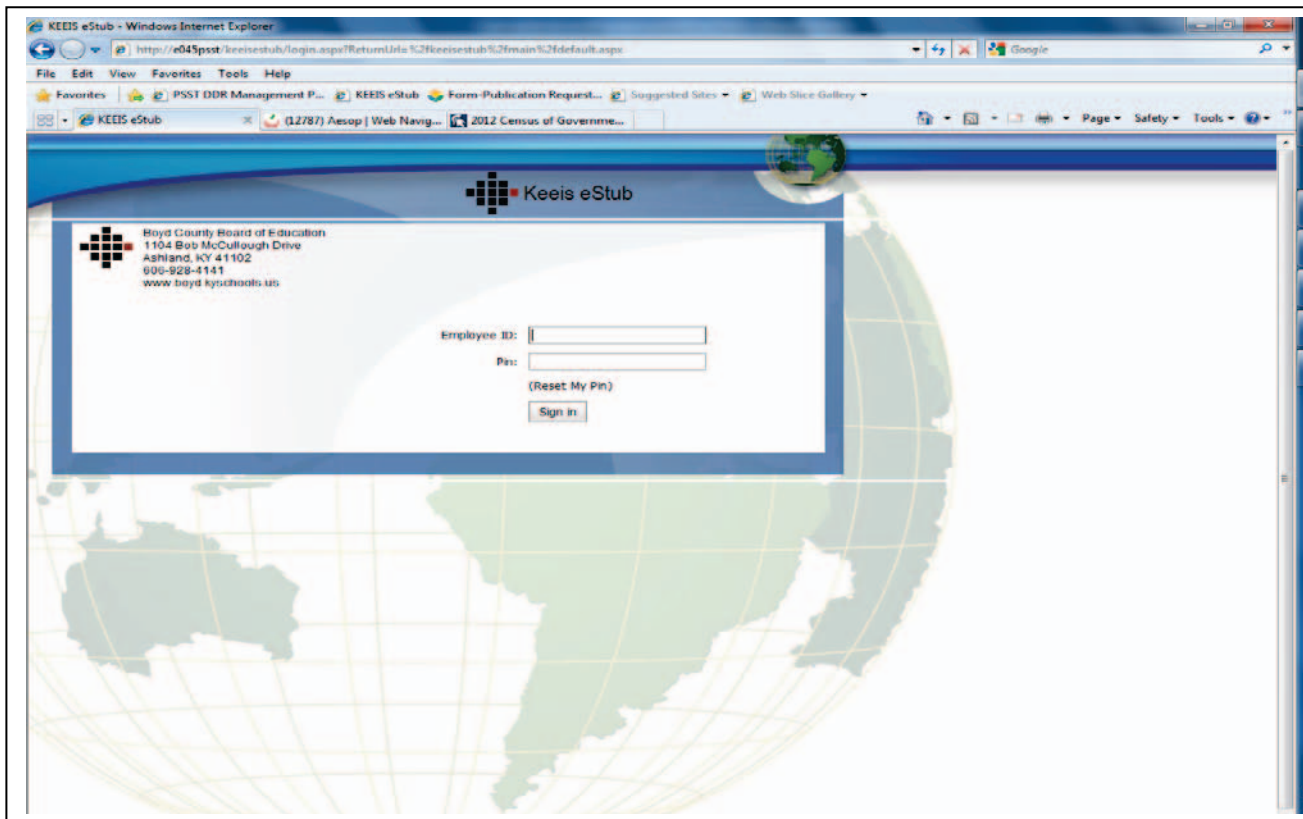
KEEIS eStub - Windows Internet Explorer

http://e045psst/keeisestub/login.aspx?ReturnUrl=%2fkeeisestub%2fmain%2fdefault.aspx

Google

File Edit View Favorites Tools Help

Favorites PSST DDR Management P... KEEIS eStub Form-Publication Request... Suggested Sites Web Slice Gallery

KEEIS eStub (12787) Aesop | Web Navig... 2012 Census of Governme...

Page Safety Tools

Keeis eStub

Boyd County Board of Education
1104 Bob McCullough Drive
Ashland, KY 41102
606-928-4141
www.boyd.kyschools.us

Employee ID:

Pin:

(Reset My Pin)

Sign in